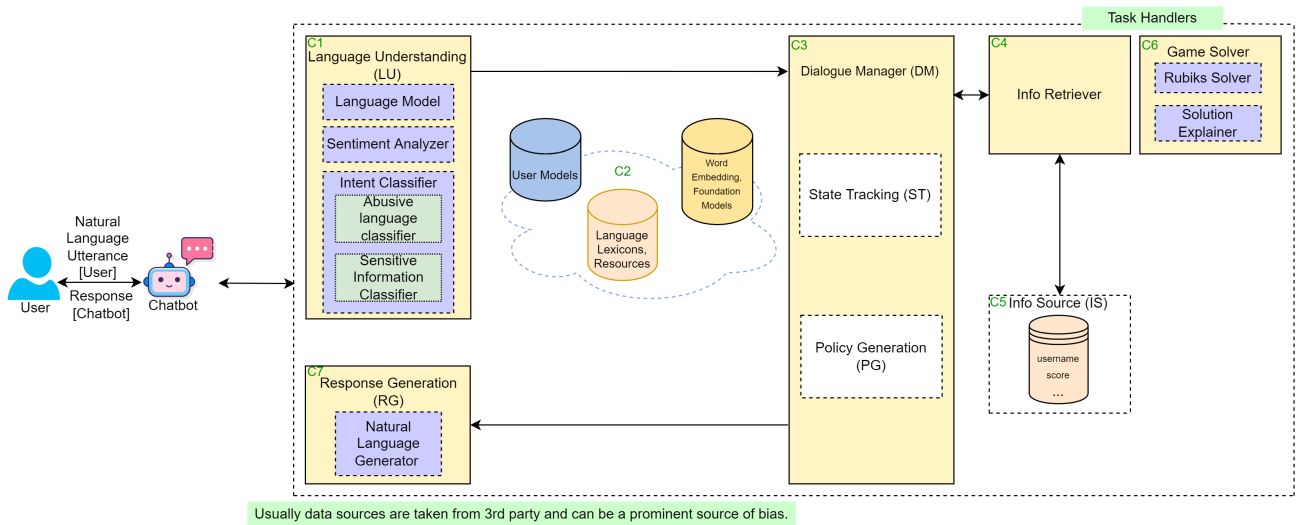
Task Handlers

Natural Language Utterance [User]

Response [Chatbot]

User

Chatbot

C1
Language Understanding (LU)

Language Model

Sentiment Analyzer

Intent Classifier

Abusive language classifier

Sensitive Information Classifier

User Models

C2

Word Embedding, Foundation Models

Language Lexicons, Resources

C3
Dialogue Manager (DM)

State Tracking (ST)

Policy Generation (PG)

C4
Info Retriever

C6
Game Solver

Rubiks Solver

Solution Explainer

C5 Info Source (IS)

username
score
...

C7
Response Generation (RG)

Natural Language Generator

Usually data sources are taken from 3rd party and can be a prominent source of bias.